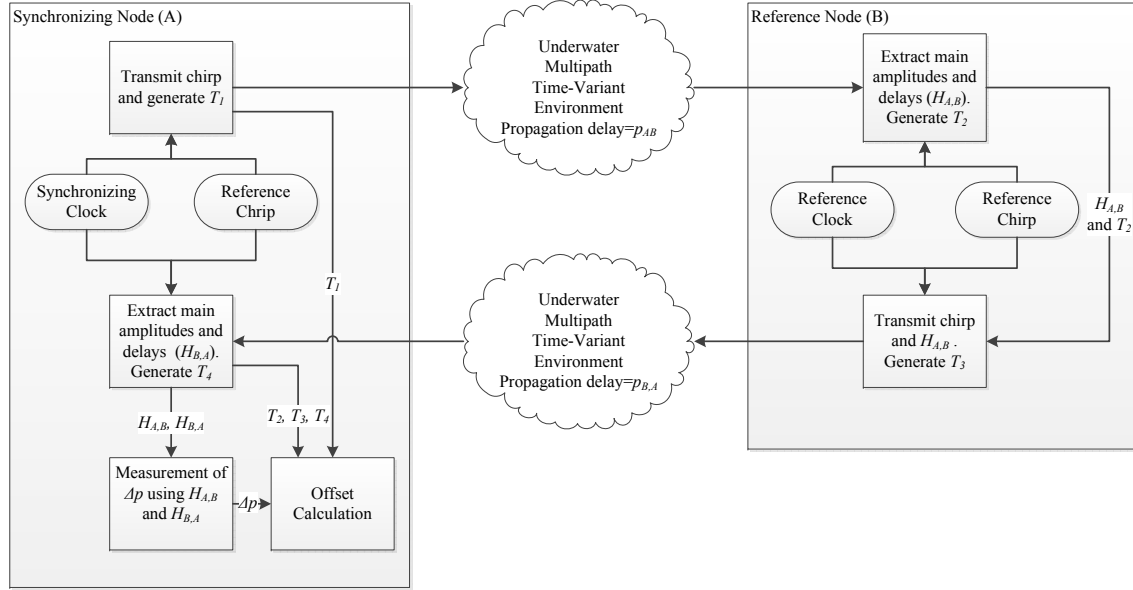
Synchronizing Node (A)

Transmit chirp and generate $T_1$

Synchronizing Clock

Reference Chirp

$T_1$

Extract main amplitudes and delays ($H_{B,A}$). Generate $T_4$

$H_{A,B}$, $H_{B,A}$

$T_2$, $T_3$, $T_4$

Measurement of $\Delta p$ using $H_{A,B}$ and $H_{B,A}$

$\Delta p$

Offset Calculation

Underwater Multipath Time-Variant Environment Propagation delay=$p_{AB}$

Underwater Multipath Time-Variant Environment Propagation delay=$p_{B,A}$

Reference Node (B)

Extract main amplitudes and delays ($H_{A,B}$). Generate $T_2$

Reference Clock

Reference Chirp

$H_{A,B}$ and $T_2$

Transmit chirp and $H_{A,B}$ . Generate $T_3$